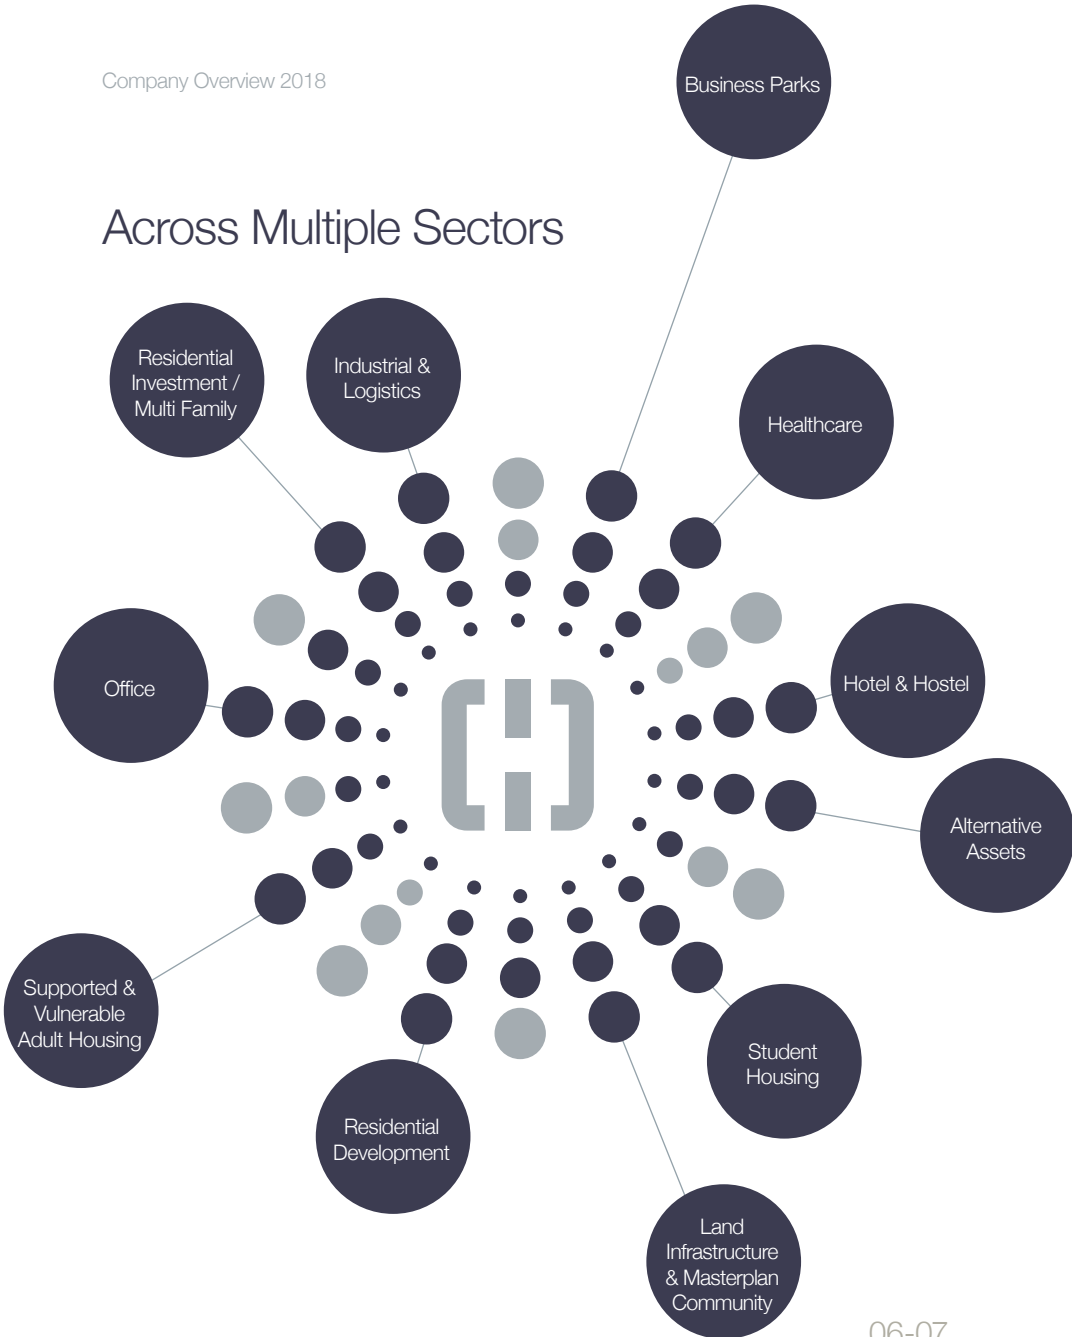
Company Overview 2018

Across Multiple Sectors

Business Parks

Residential Investment / Multi Family

Industrial & Logistics

Healthcare

Office

Hotel & Hostel

Alternative Assets

Supported & Vulnerable Adult Housing

Student Housing

Residential Development

Land Infrastructure & Masterplan Community

06-07